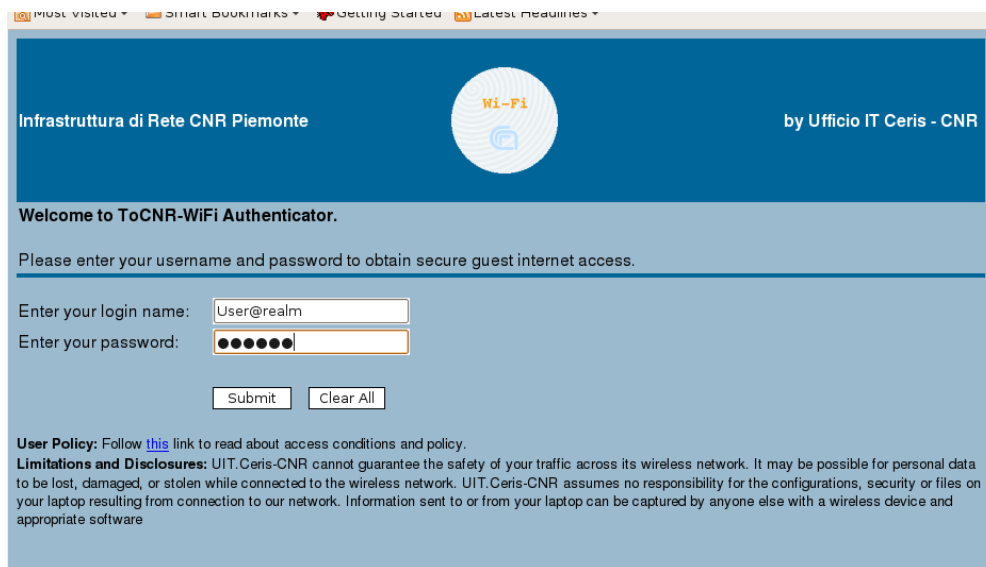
Most Visited ▾ Smart Bookmarks ▾ Getting Started Latest Headlines ▾

Infrastruttura di Rete CNR Piemonte

Wi-Fi

by Ufficio IT Ceris - CNR

Welcome to ToCNR-WiFi Authenticator.

Please enter your username and password to obtain secure guest internet access.

Enter your login name: User@realm

Enter your password: ●●●●●●

Submit Clear All

User Policy: Follow this link to read about access conditions and policy.

Limitations and Disclosures: UIT.Ceris-CNR cannot guarantee the safety of your traffic across its wireless network. It may be possible for personal data to be lost, damaged, or stolen while connected to the wireless network. UIT.Ceris-CNR assumes no responsibility for the configurations, security or files on your laptop resulting from connection to our network. Information sent to or from your laptop can be captured by anyone else with a wireless device and appropriate software